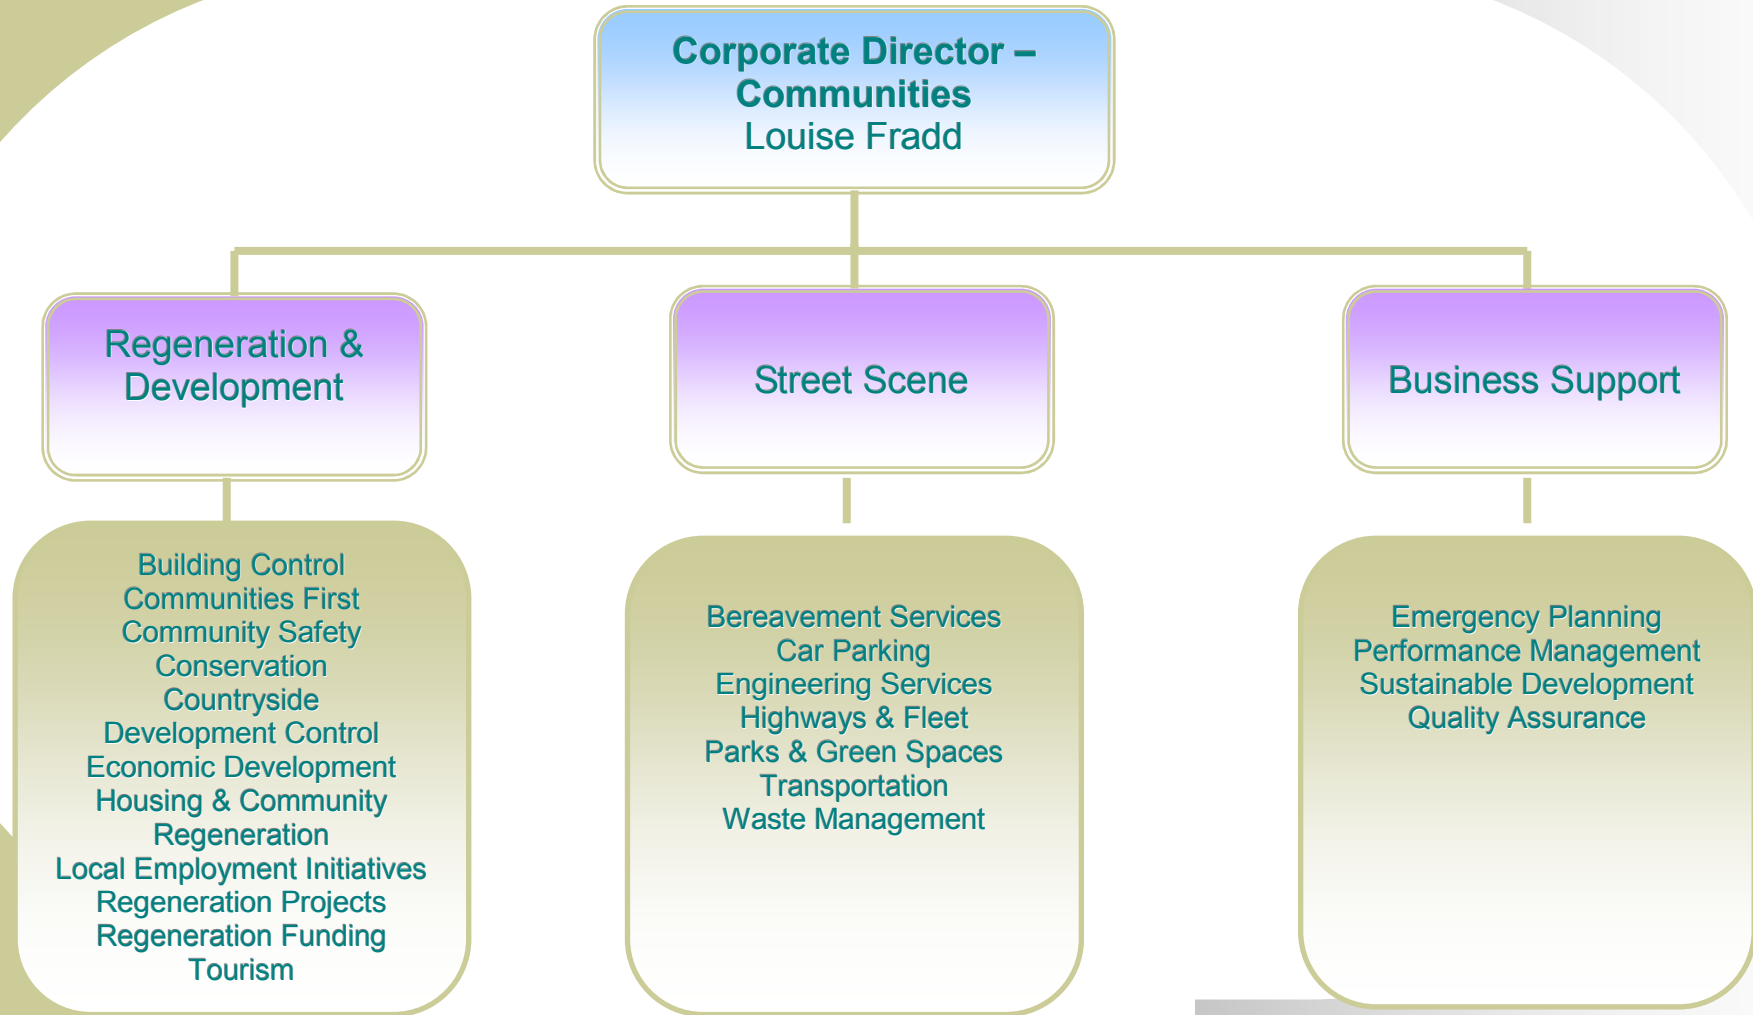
Corporate Director – Communities
Louise Fradd

Regeneration & Development

Street Scene

Business Support

Building Control
Communities First
Community Safety
Conservation
Countryside
Development Control
Economic Development
Housing & Community Regeneration
Local Employment Initiatives
Regeneration Projects
Regeneration Funding
Tourism

Bereavement Services
Car Parking
Engineering Services
Highways & Fleet
Parks & Green Spaces
Transportation
Waste Management

Emergency Planning
Performance Management
Sustainable Development
Quality Assurance